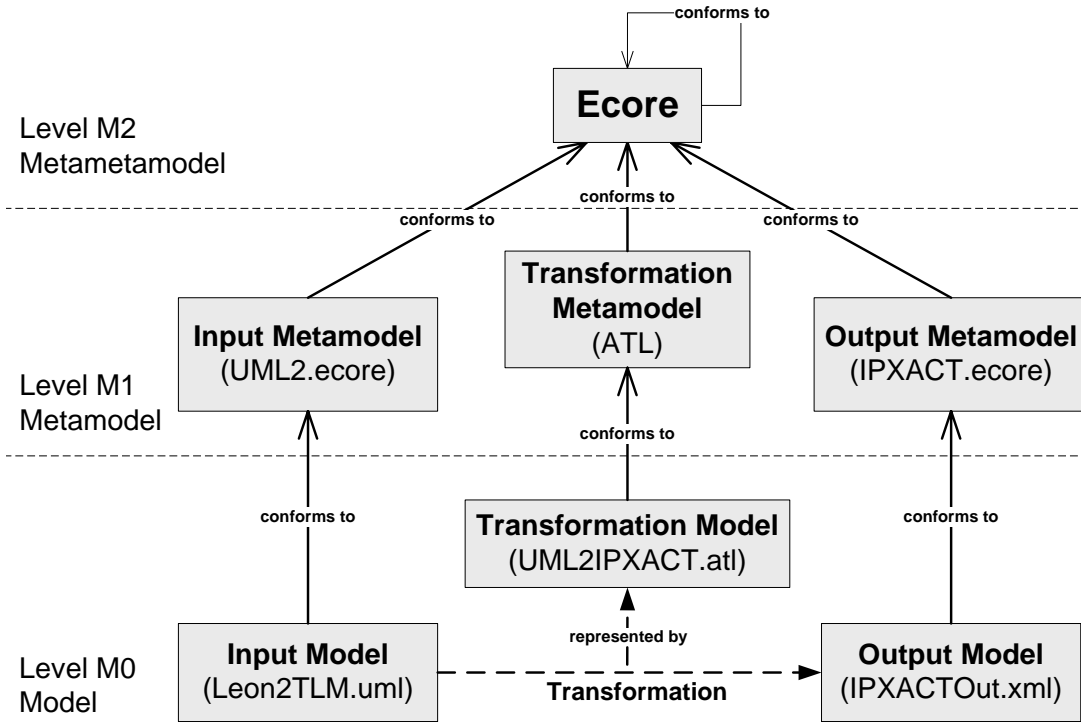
conforms to

Ecore

Level M2
Metametamodel

conforms to

conforms to

conforms to

Transformation Metamodel
(ATL)

Input Metamodel
(UML2.ecore)

Output Metamodel
(IPXACT.ecore)

Level M1
Metamodel

conforms to

conforms to

Transformation Model
(UML2IPXACT.atl)

conforms to

represented by

Level M0
Model

Input Model
(Leon2TLM.uml)

Transformation

Output Model
(IPXACTOut.xml)